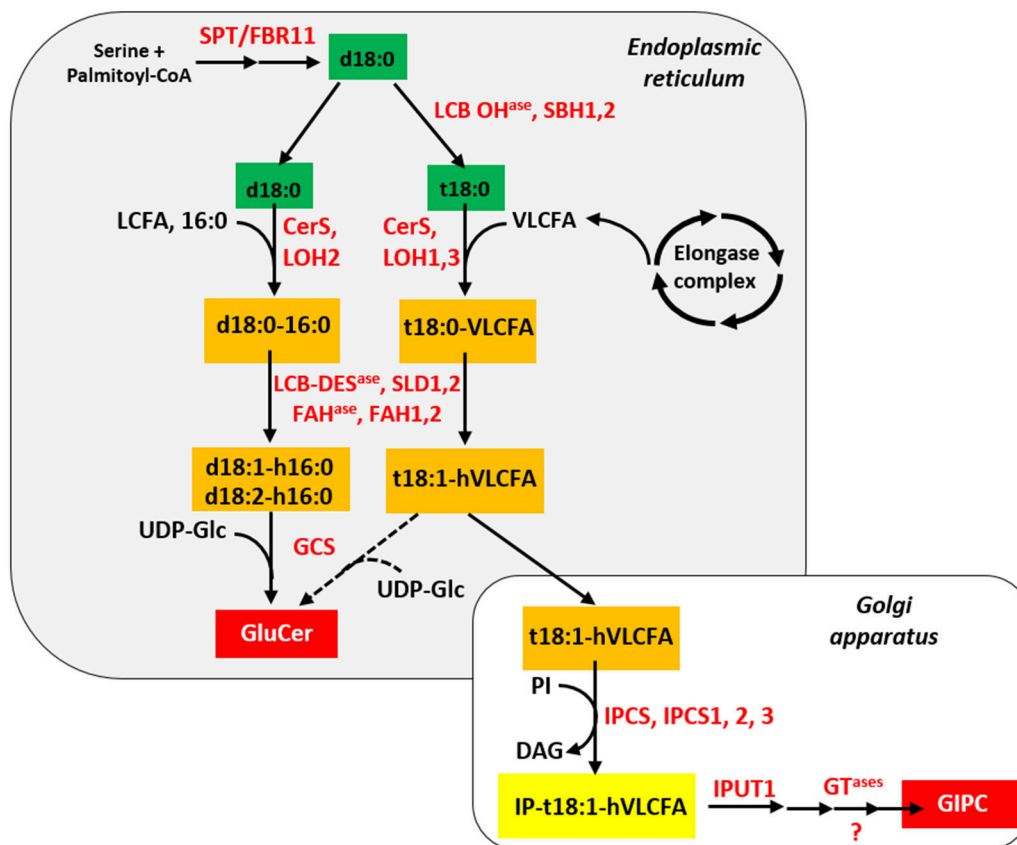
Endoplasmic reticulum

Serine + Palmitoyl-CoA

SPT/FBR11

d18:0

LCB OH$^{ase}$, SBH1,2

d18:0

t18:0

LCFA, 16:0

CerS, LOH2

CerS, LOH1,3

VLCFA

Elongase complex

d18:0-16:0

t18:0-VLCFA

LCB-DES$^{ase}$, SLD1,2
FAH$^{ase}$, FAH1,2

d18:1-h16:0
d18:2-h16:0

t18:1-hVLCFA

UDP-Glc

GCS

UDP-Glc

GluCer

Golgi apparatus

t18:1-hVLCFA

PI

IPCS, IPCS1, 2, 3

DAG

IP-t18:1-hVLCFA

IPUT1

GT$^{ases}$

?

GIPC